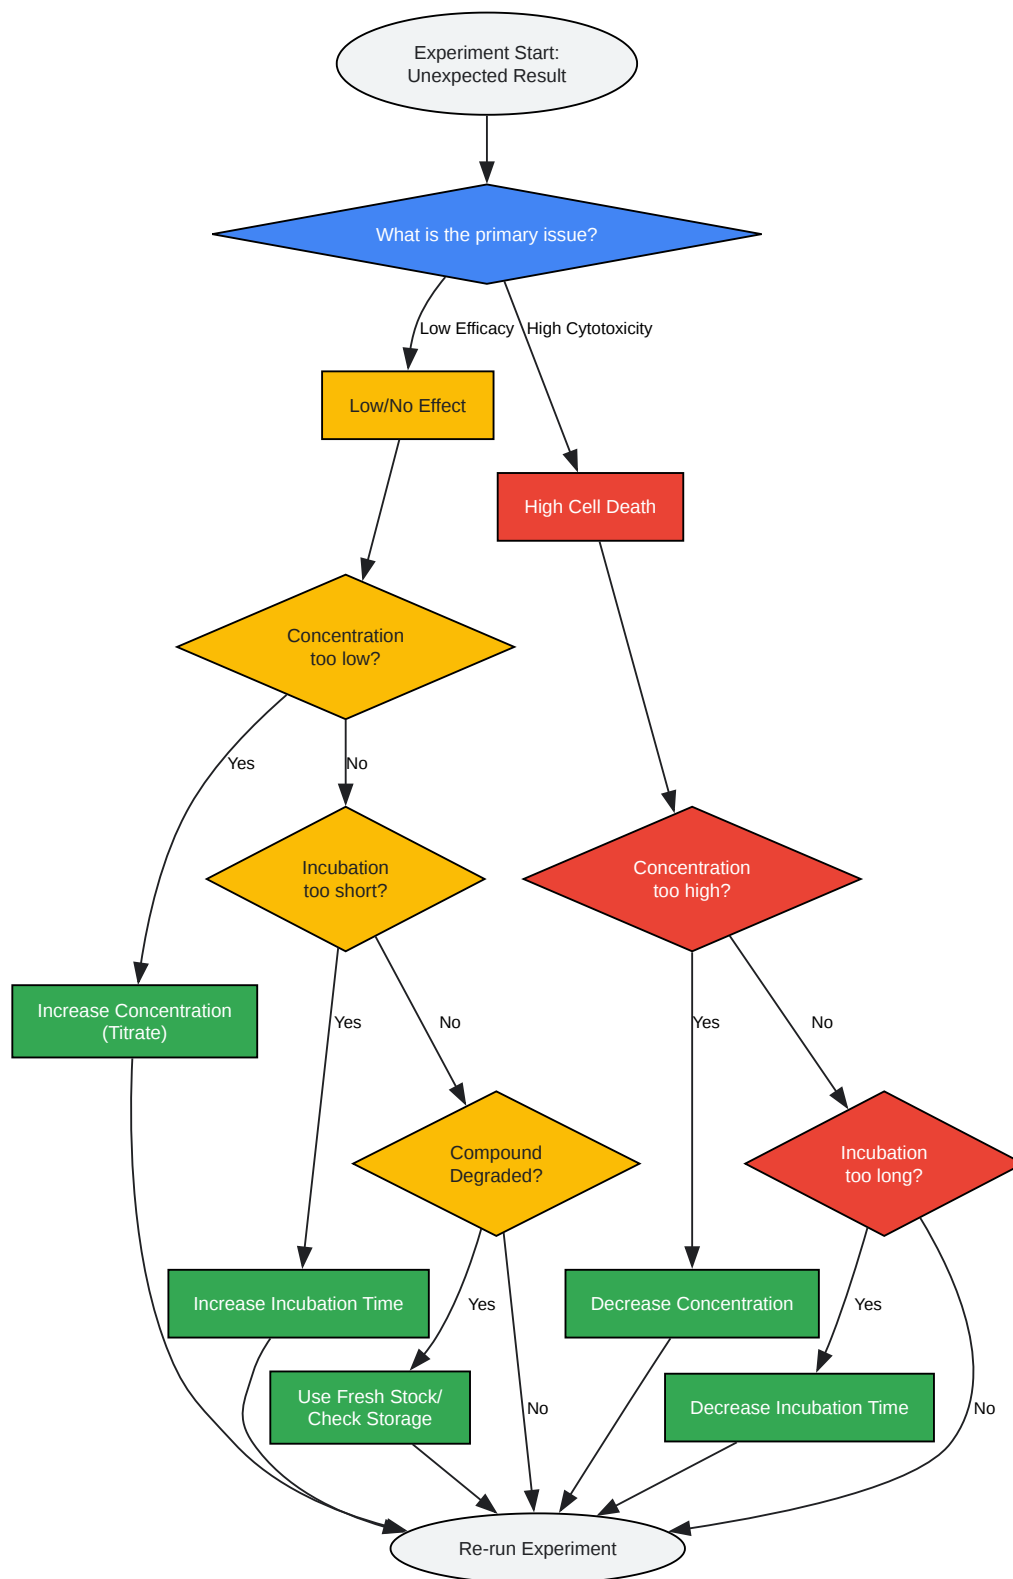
Experiment Start:
Unexpected Result

What is the primary issue?

Low Efficacy

High Cytotoxicity

Low/No Effect

High Cell Death

Concentration
too low?

Yes

No

Incubation
too short?

Concentration
too high?

Increase Concentration
(Titrate)

Yes

No

Yes

No

Compound
Degraded?

Incubation
too long?

Increase Incubation Time

Yes

Decrease Concentration

Yes

Use Fresh Stock/
Check Storage

No

Decrease Incubation Time

No

Re-run Experiment